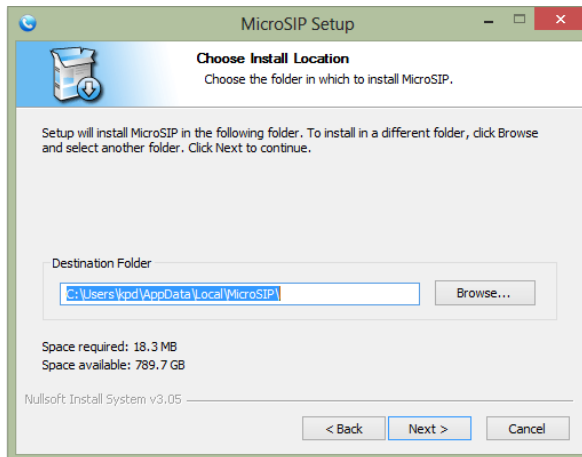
MicroSIP Setup

Choose Install Location
Choose the folder in which to install MicroSIP.

Setup will install MicroSIP in the following folder. To install in a different folder, click Browse and select another folder. Click Next to continue.

Destination Folder
C:\Users\kpd\AppData\Local\MicroSIP\
Browse...

Space required: 18.3 MB
Space available: 789.7 GB

Nullsoft Install System v3.05

< Back
Next >
Cancel